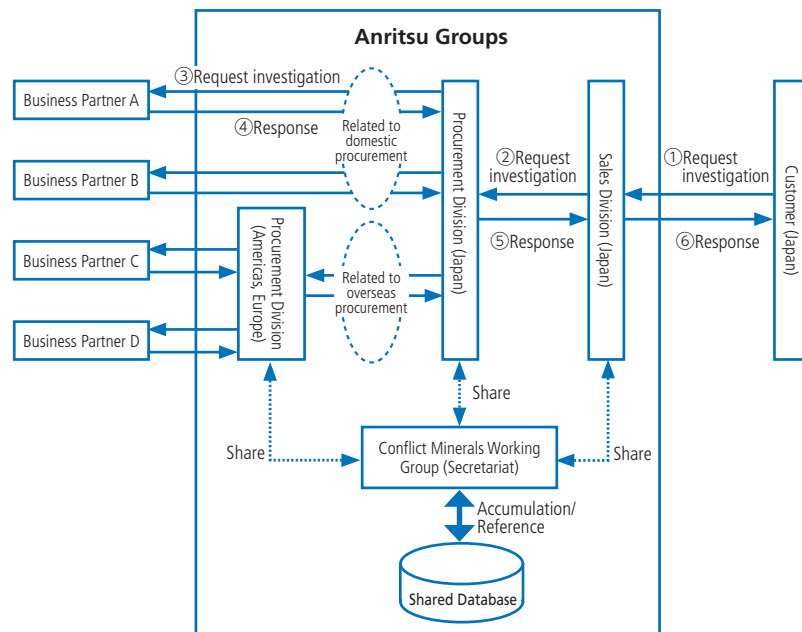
Anritsu Groups

Business Partner A

Business Partner B

Business Partner C

Business Partner D

③Request investigation

④Response

Related to domestic procurement

Related to overseas procurement

Procurement Division (Americas, Europe)

Procurement Division (Japan)

②Request investigation

⑤Response

Sales Division (Japan)

①Request investigation

⑥Response

Customer (Japan)

Share

Share

Share

Conflict Minerals Working Group (Secretariat)

Accumulation/ Reference

Shared Database